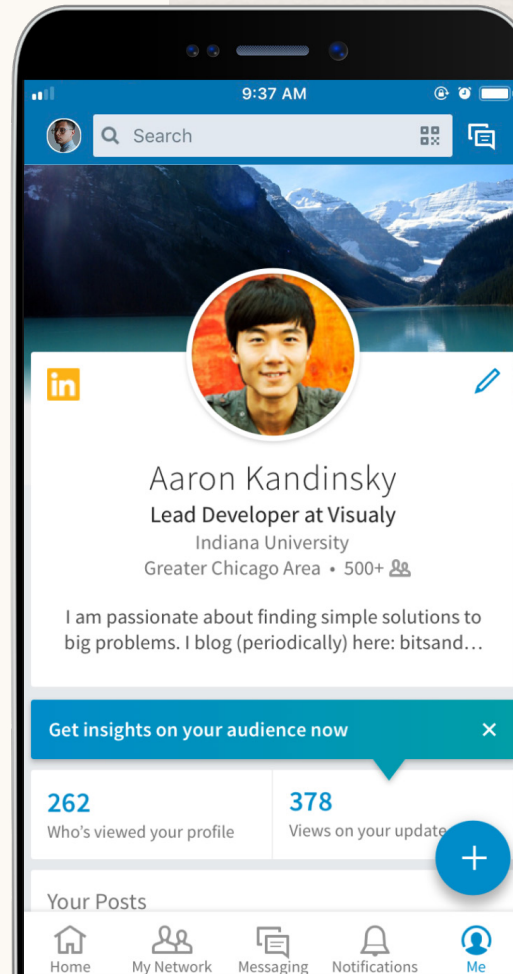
9:37 AM

Search

in

Aaron Kandinsky

Lead Developer at Visualy

Indiana University

Greater Chicago Area • 500+

I am passionate about finding simple solutions to big problems. I blog (periodically) here: bitsand…

Get insights on your audience now

×

262

Who's viewed your profile

378

Views on your update

+

Your Posts

Home

My Network

Messaging

Notifications

Me